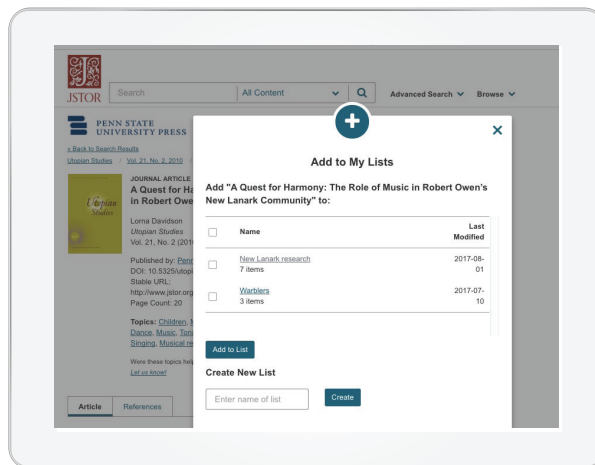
JSTOR Search All Content Advanced Search Browse

PENN STATE UNIVERSITY PRESS

« Back to Search Results

Utopian Studies / Vol. 21, No. 2, 2010

JOURNAL ARTICLE

A Quest for Ha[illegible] in Robert Owe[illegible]

Utopian Studies

Lorna Davidson

Utopian Studies

Vol. 21, No. 2 (201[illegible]

Published by: Penn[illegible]

DOI: 10.5325/utopi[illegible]

Stable URL: http://www.jstor.org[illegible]

Page Count: 20

Topics: Children, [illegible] Dance, Music, Ton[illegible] Singing, Musical re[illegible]

Were these topics help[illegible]

Let us know!

Article References

×

Add to My Lists

Add "A Quest for Harmony: The Role of Music in Robert Owen's New Lanark Community" to:

| | Name | Last Modified |
|---|---|---|
| ☐ | | |
| ☐ | New Lanark research 7 items | 2017-08-01 |
| ☐ | Warblers 3 items | 2017-07-10 |

Add to List

Create New List

Enter name of list

Create